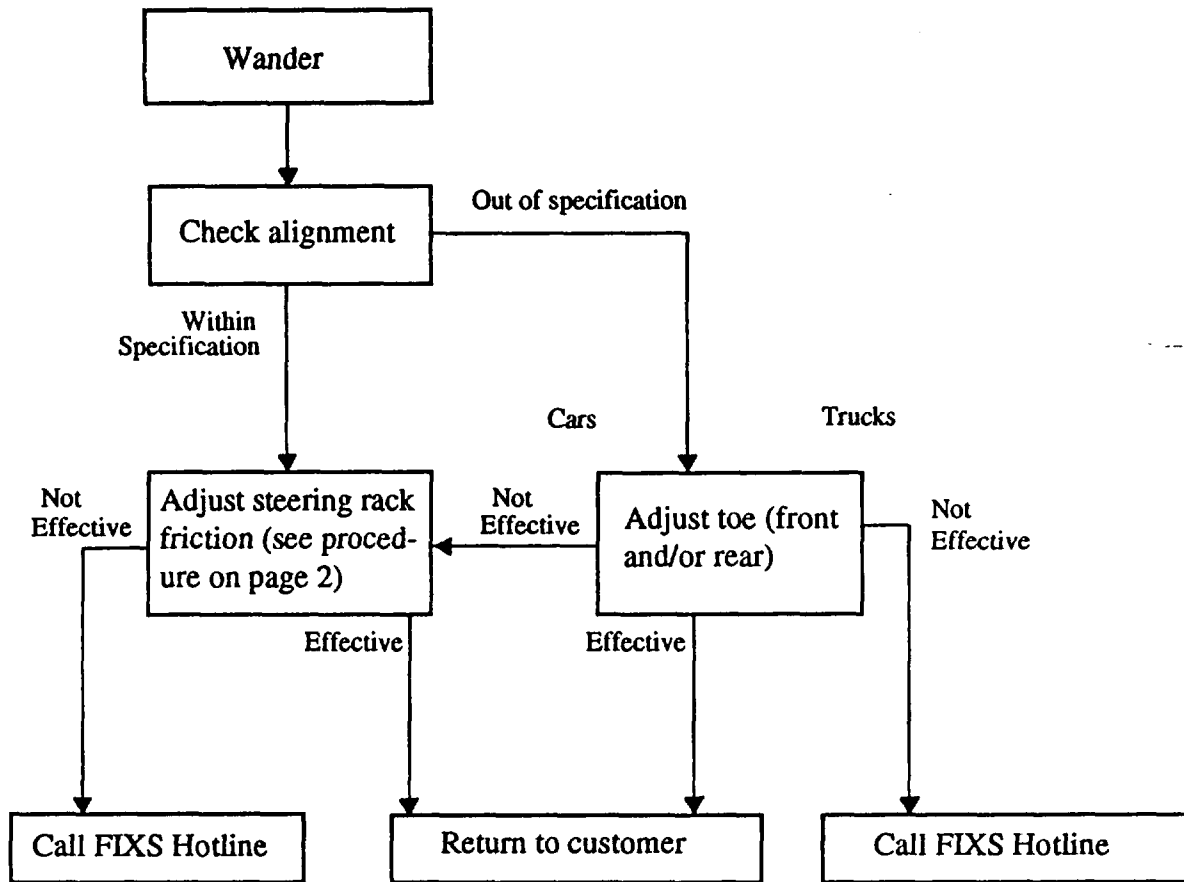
Wander

Check alignment

Out of specification

Within Specification

Cars

Trucks

Not Effective

Adjust steering rack friction (see procedure on page 2)

Not Effective

Adjust toe (front and/or rear)

Not Effective

Effective

Effective

Call FIXS Hotline

Return to customer

Call FIXS Hotline